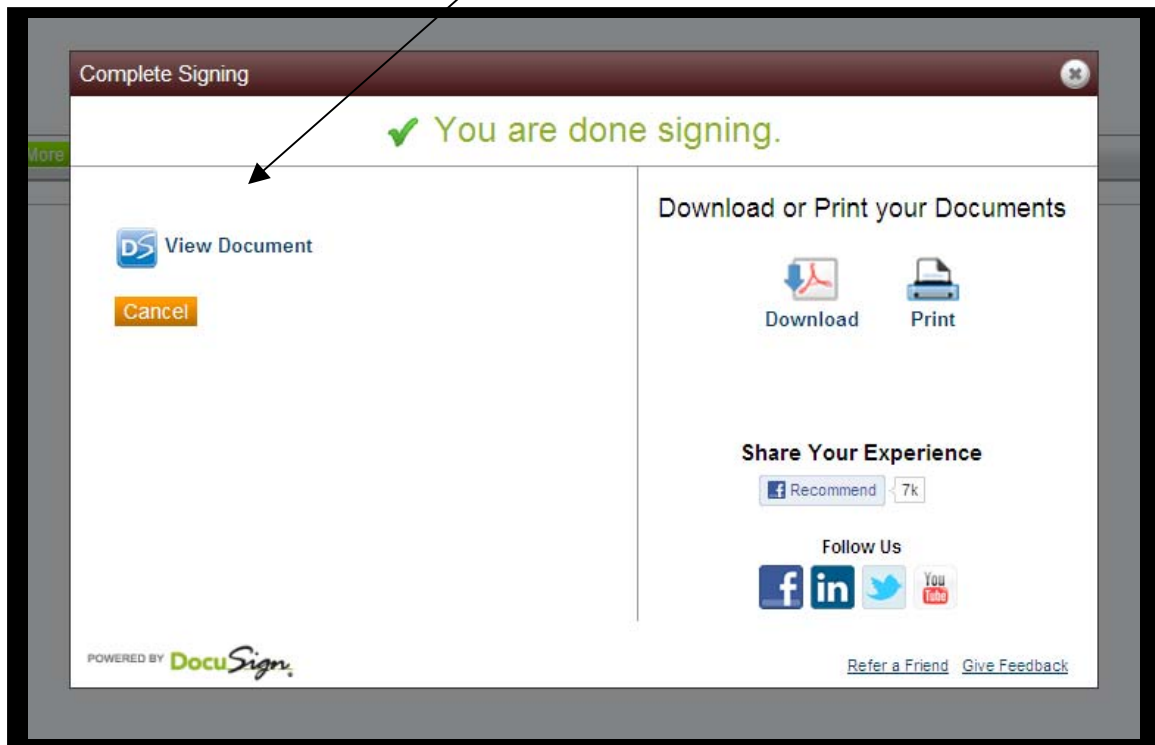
Complete Signing

✔ You are done signing.

More

DS View Document

Cancel

Download or Print your Documents

Download

Print

Share Your Experience

Recommend 7k

Follow Us

You Tube

POWERED BY DocuSign

Refer a Friend Give Feedback